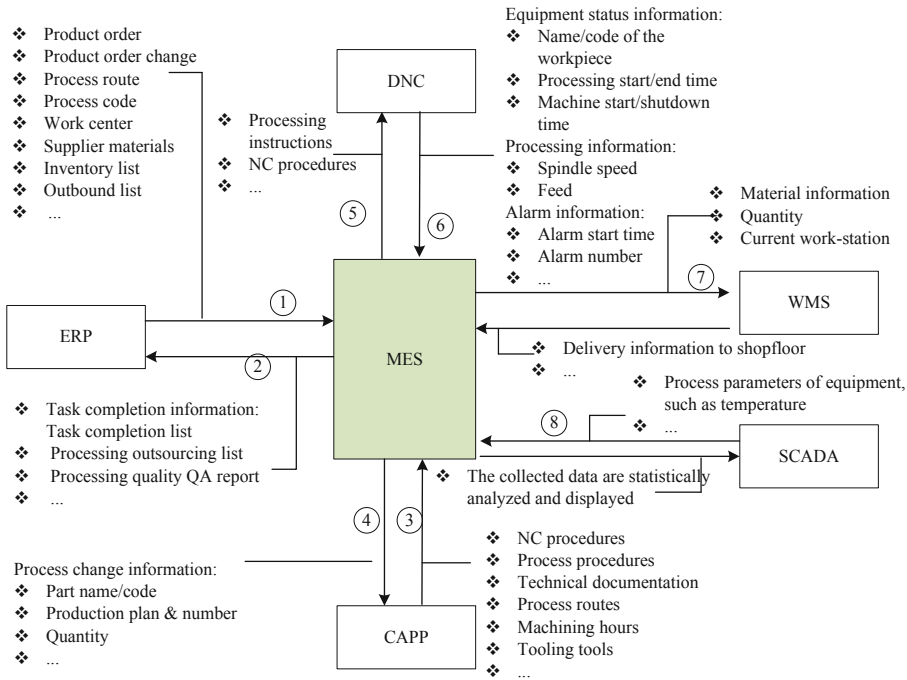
❖ Product order
❖ Product order change
❖ Process route
❖ Process code
❖ Work center
❖ Supplier materials
❖ Inventory list
❖ Outbound list
❖ ...

DNC

Equipment status information:
❖ Name/code of the workpiece
❖ Processing start/end time
❖ Machine start/shutdown time
Processing information:
❖ Spindle speed
❖ Feed
Alarm information:
❖ Alarm start time
❖ Alarm number
❖ ...

❖ Processing instructions
❖ NC procedures
❖ ...

5
6

❖ Material information
❖ Quantity
❖ Current work-station

7
WMS

1
ERP
2
MES

❖ Delivery information to shopfloor
❖ ...

❖ Process parameters of equipment, such as temperature
❖ ...

8
SCADA

❖ Task completion information: Task completion list
❖ Processing outsourcing list
❖ Processing quality QA report
❖ ...

❖ The collected data are statistically analyzed and displayed

4
3

Process change information:
❖ Part name/code
❖ Production plan & number
❖ Quantity
❖ ...

CAPP

❖ NC procedures
❖ Process procedures
❖ Technical documentation
❖ Process routes
❖ Machining hours
❖ Tooling tools
❖ ...